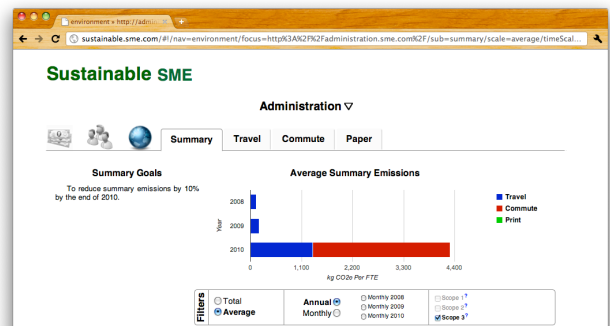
environment « http://admin...

sustainable.sme.com/#!/nav=environment/focus=http%3A%2F%2Fadministration.sme.com%2F/sub=summary/scale=average/timeScal...

Sustainable SME

Administration ▽

Summary | Travel | Commute | Paper

Summary Goals

To reduce summary emissions by 10% by the end of 2010.

Average Summary Emissions

Year

2008

2009

2010

0 | 1,100 | 2,200 | 3,300 | 4,400

kg CO2e Per FTE

Travel

Commute

Print

Filters

Total

Average

Annual

Monthly

Monthly 2008

Monthly 2009

Monthly 2010

Scope 1?

Scope 2?

Scope 3?